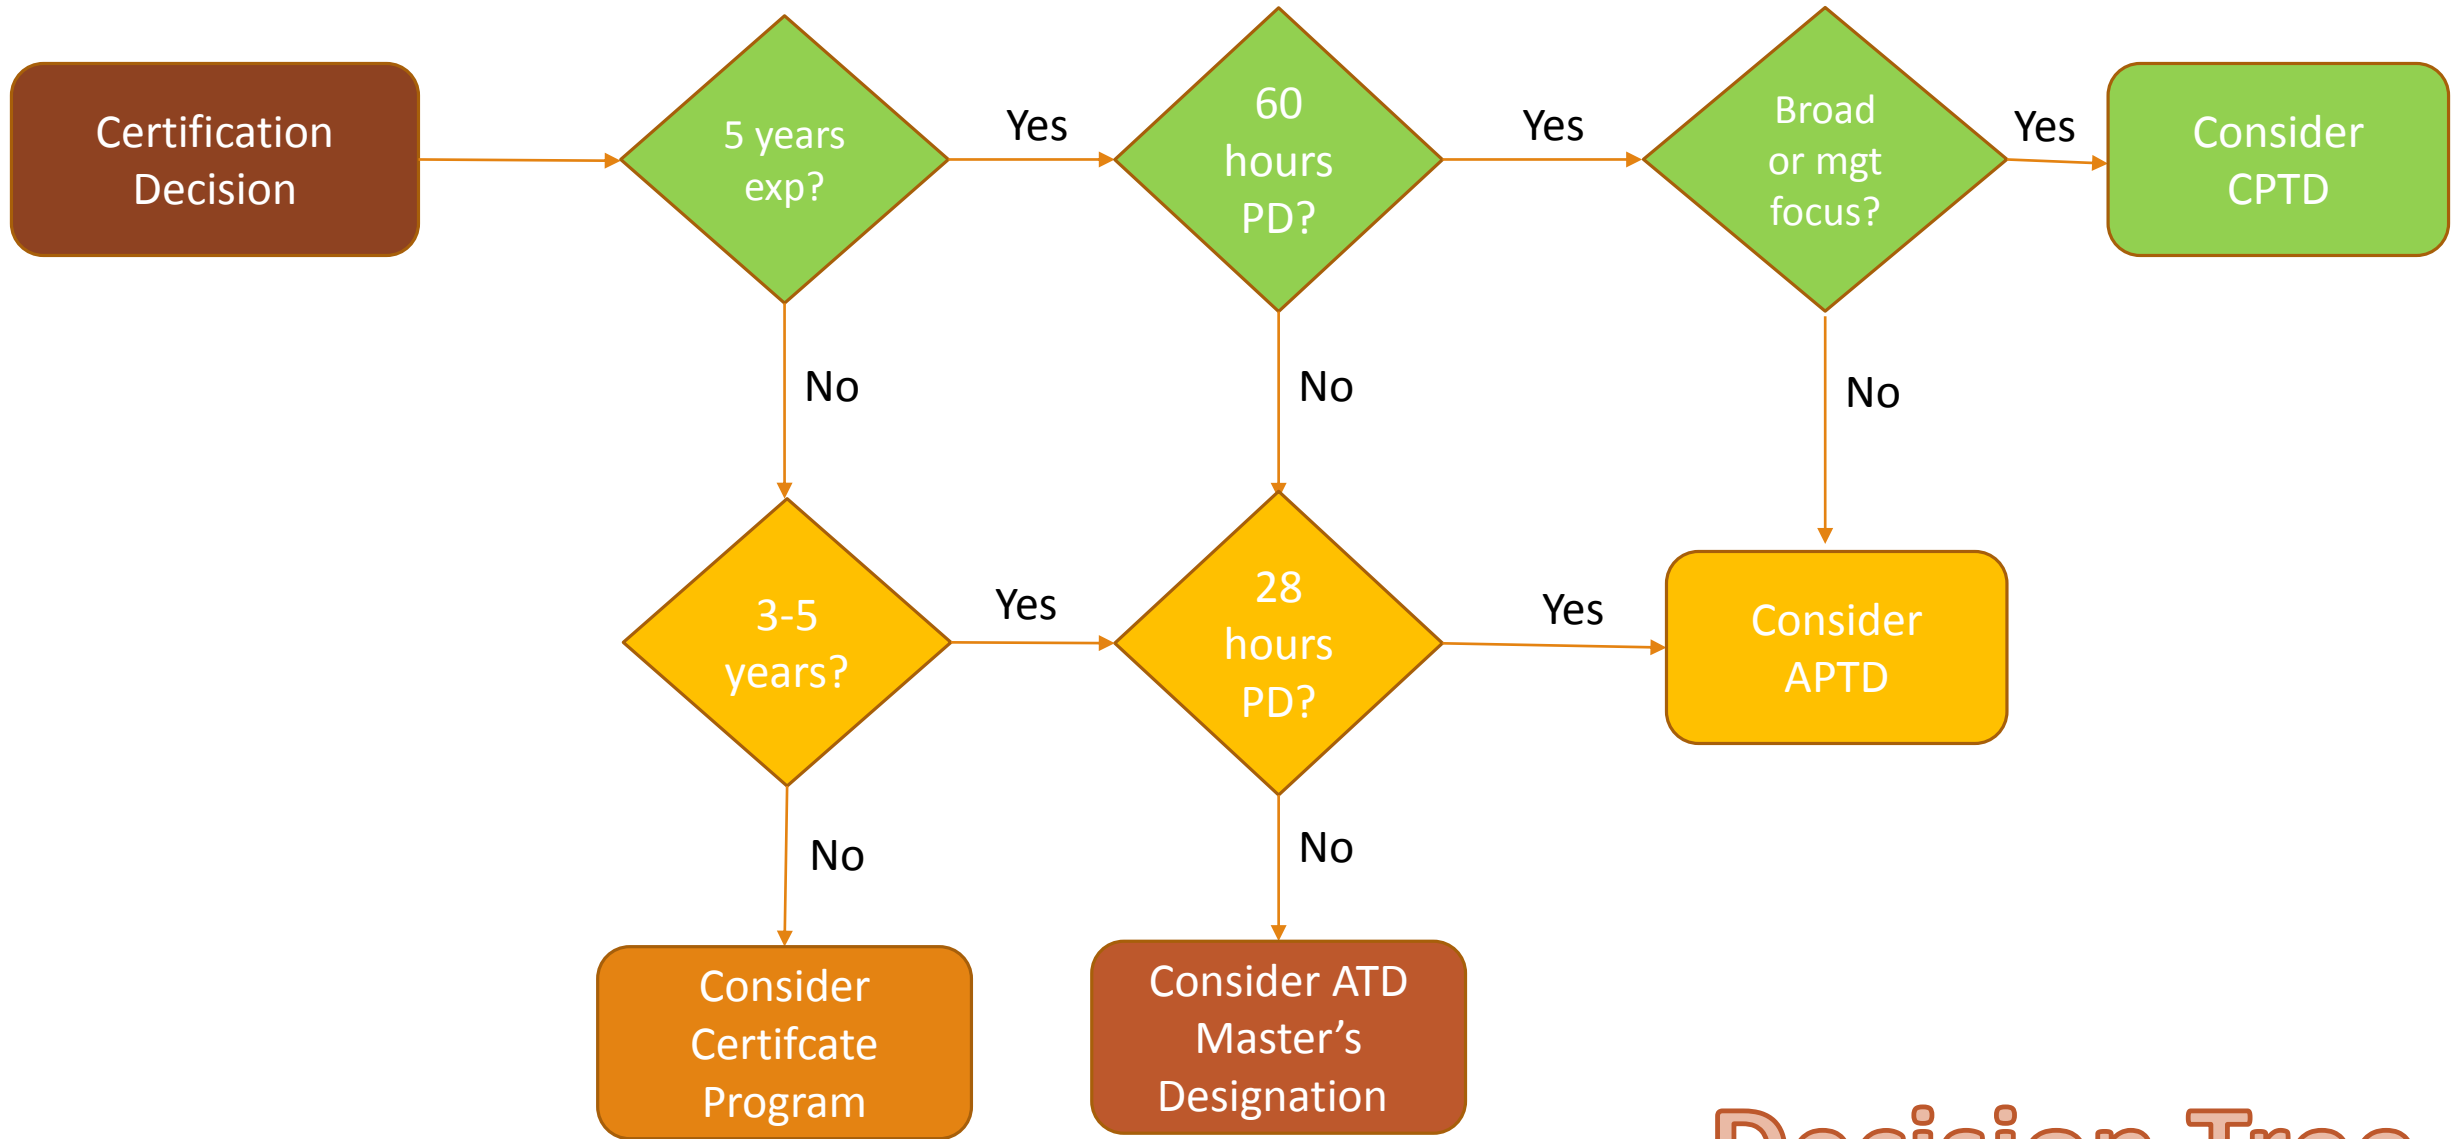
Certification Decision

5 years exp?

Yes

60 hours PD?

Yes

Broad or mgt focus?

Yes

Consider CPTD

No

No

No

3-5 years?

Yes

28 hours PD?

Yes

Consider APTD

No

No

Consider Certifcate Program

Consider ATD Master's Designation

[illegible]